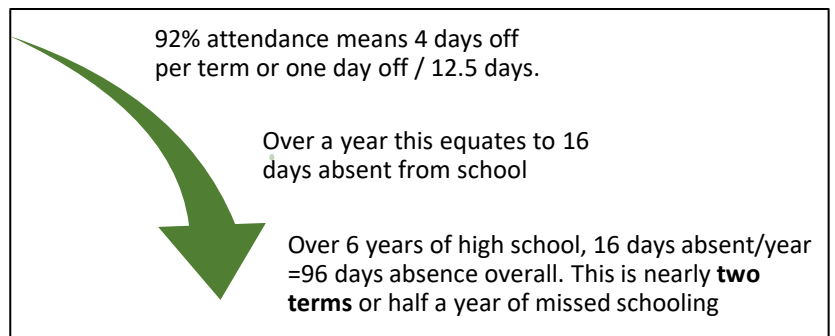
92% attendance means 4 days off per term or one day off / 12.5 days.

Over a year this equates to 16 days absent from school

Over 6 years of high school, 16 days absent/year =96 days absence overall. This is nearly **two terms** or half a year of missed schooling